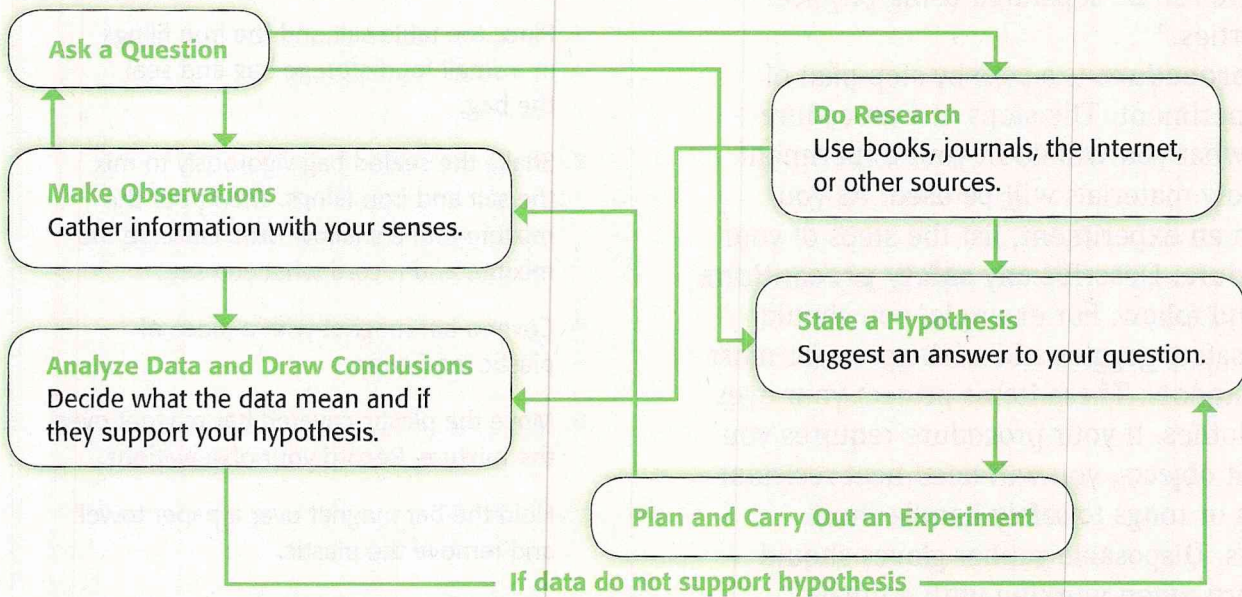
Ask a Question

Make Observations
Gather information with your senses.

Analyze Data and Draw Conclusions
Decide what the data mean and if they support your hypothesis.

Do Research
Use books, journals, the Internet, or other sources.

State a Hypothesis
Suggest an answer to your question.

Plan and Carry Out an Experiment

If data do not support hypothesis